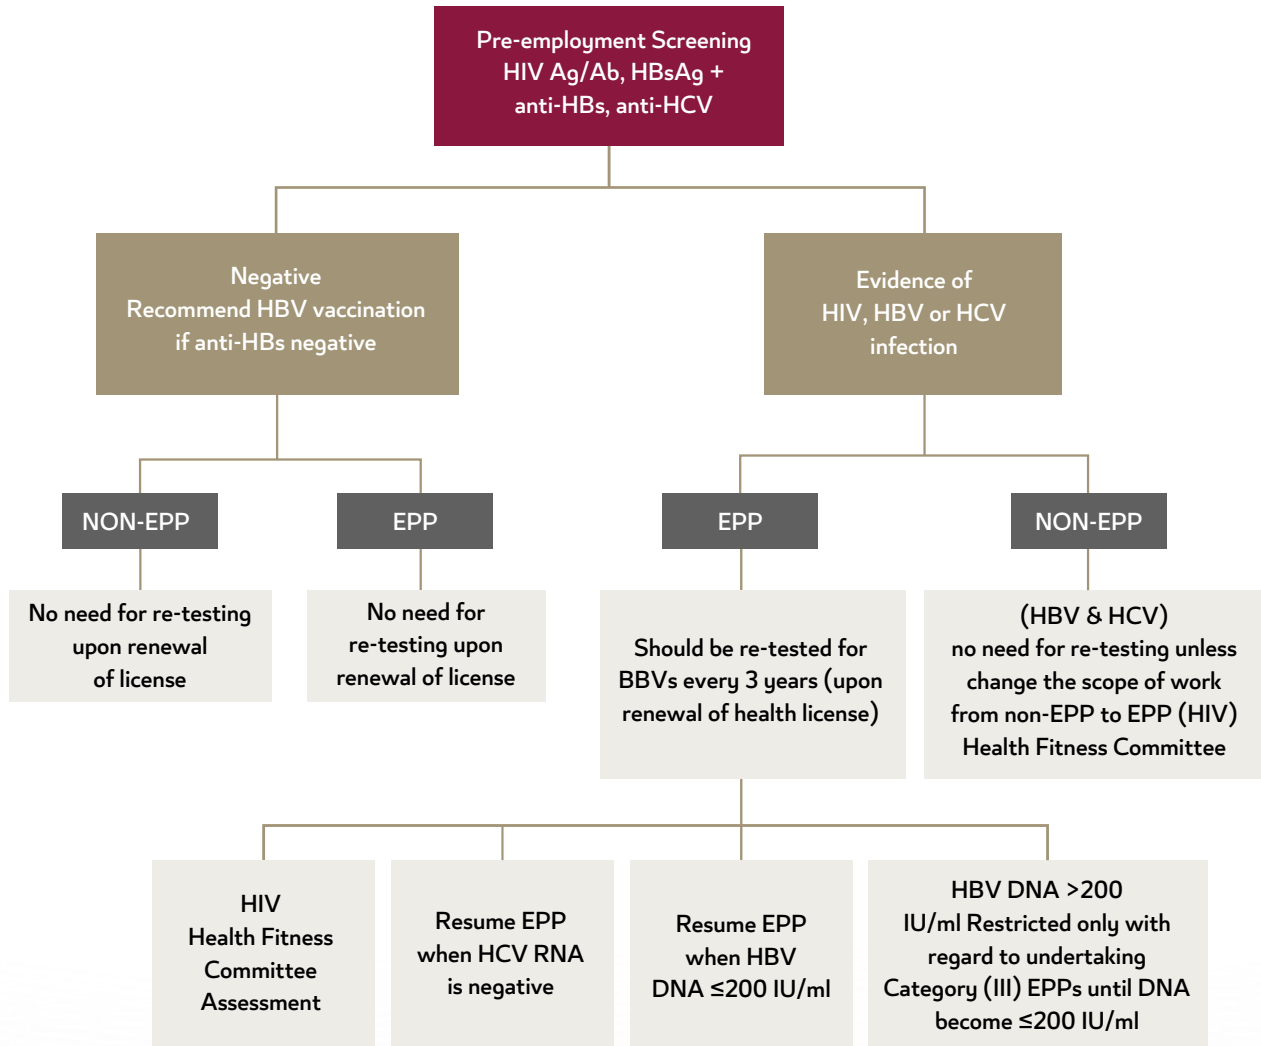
Pre-employment Screening
HIV Ag/Ab, HBsAg + anti-HBs, anti-HCV

Negative
Recommend HBV vaccination if anti-HBs negative

Evidence of HIV, HBV or HCV infection

NON-EPP

EPP

EPP

NON-EPP

No need for re-testing upon renewal of license

No need for re-testing upon renewal of license

Should be re-tested for BBVs every 3 years (upon renewal of health license)

(HBV & HCV) no need for re-testing unless change the scope of work from non-EPP to EPP (HIV) Health Fitness Committee

HIV
Health Fitness Committee Assessment

Resume EPP when HCV RNA is negative

Resume EPP when HBV DNA $\leq$200 IU/ml

HBV DNA >200 IU/ml Restricted only with regard to undertaking Category (III) EPPs until DNA become $\leq$200 IU/ml